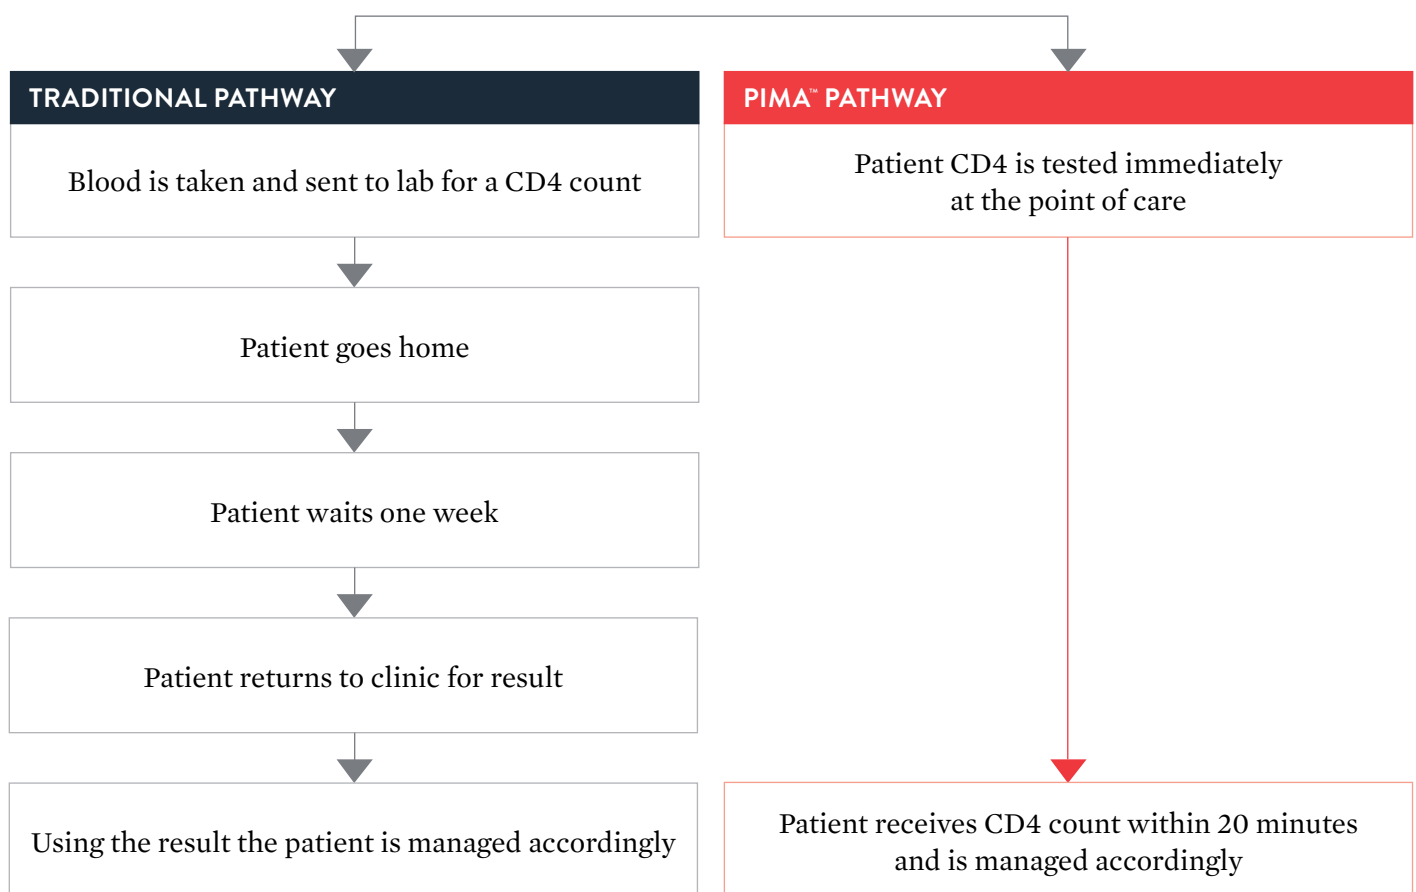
TRADITIONAL PATHWAY

Blood is taken and sent to lab for a CD4 count

Patient goes home

Patient waits one week

Patient returns to clinic for result

Using the result the patient is managed accordingly

PIMA™ PATHWAY

Patient CD4 is tested immediately at the point of care

Patient receives CD4 count within 20 minutes and is managed accordingly